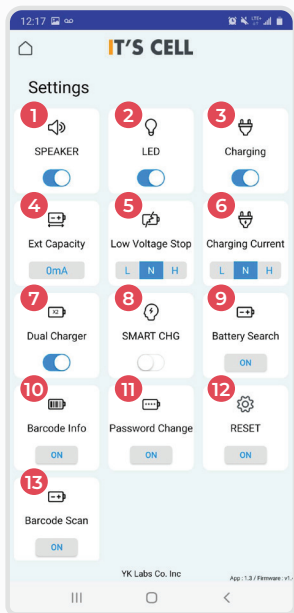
12:17

IT'S CELL

Settings

1
SPEAKER

2
LED

3
Charging

4
Ext Capacity
0mA

5
Low Voltage Stop
L N H

6
Charging Current
L N H

7
X2
Dual Charger

8
SMART CHG

9
Battery Search
ON

10
Barcode Info
ON

11
Password Change
ON

12
RESET
ON

13
Barcode Scan
ON

YK Labs Co. Inc

App : 1.3 / Firmware : v1.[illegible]